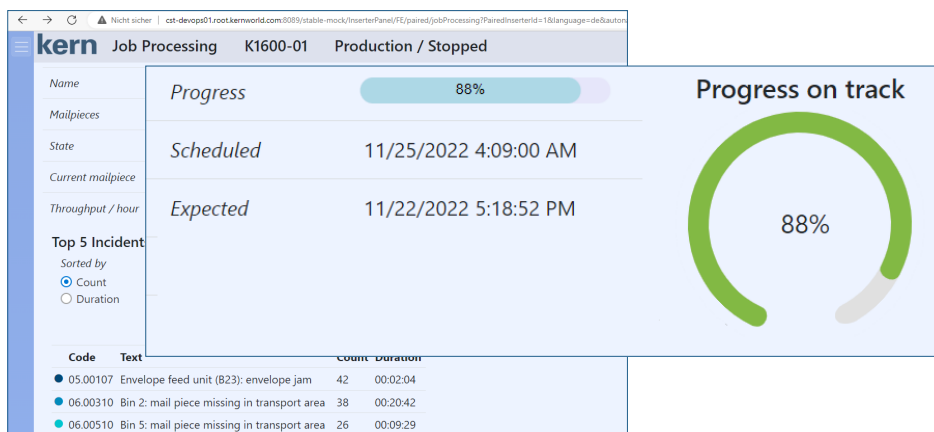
Nicht sicher | cst-devops01.root.kernworld.com:8089/stable-mock/InserterPanel/FE/paired/jobProcessing?PairedInserterId=1&language=de&autom

kern Job Processing K1600-01 Production / Stopped

Name

Mailpieces

State

Current mailpiece

Throughput / hour

Top 5 Incident

Sorted by

Count

Duration

Progress 88%

Scheduled 11/25/2022 4:09:00 AM

Expected 11/22/2022 5:18:52 PM

Progress on track

88%

| Code | Text | Count | Duration |
|---|---|---|---|
| 05.00107 | Envelope feed unit (B23): envelope jam | 42 | 00:02:04 |
| 06.00310 | Bin 2: mail piece missing in transport area | 38 | 00:20:42 |
| 06.00510 | Bin 5: mail piece missing in transport area | 26 | 00:09:29 |